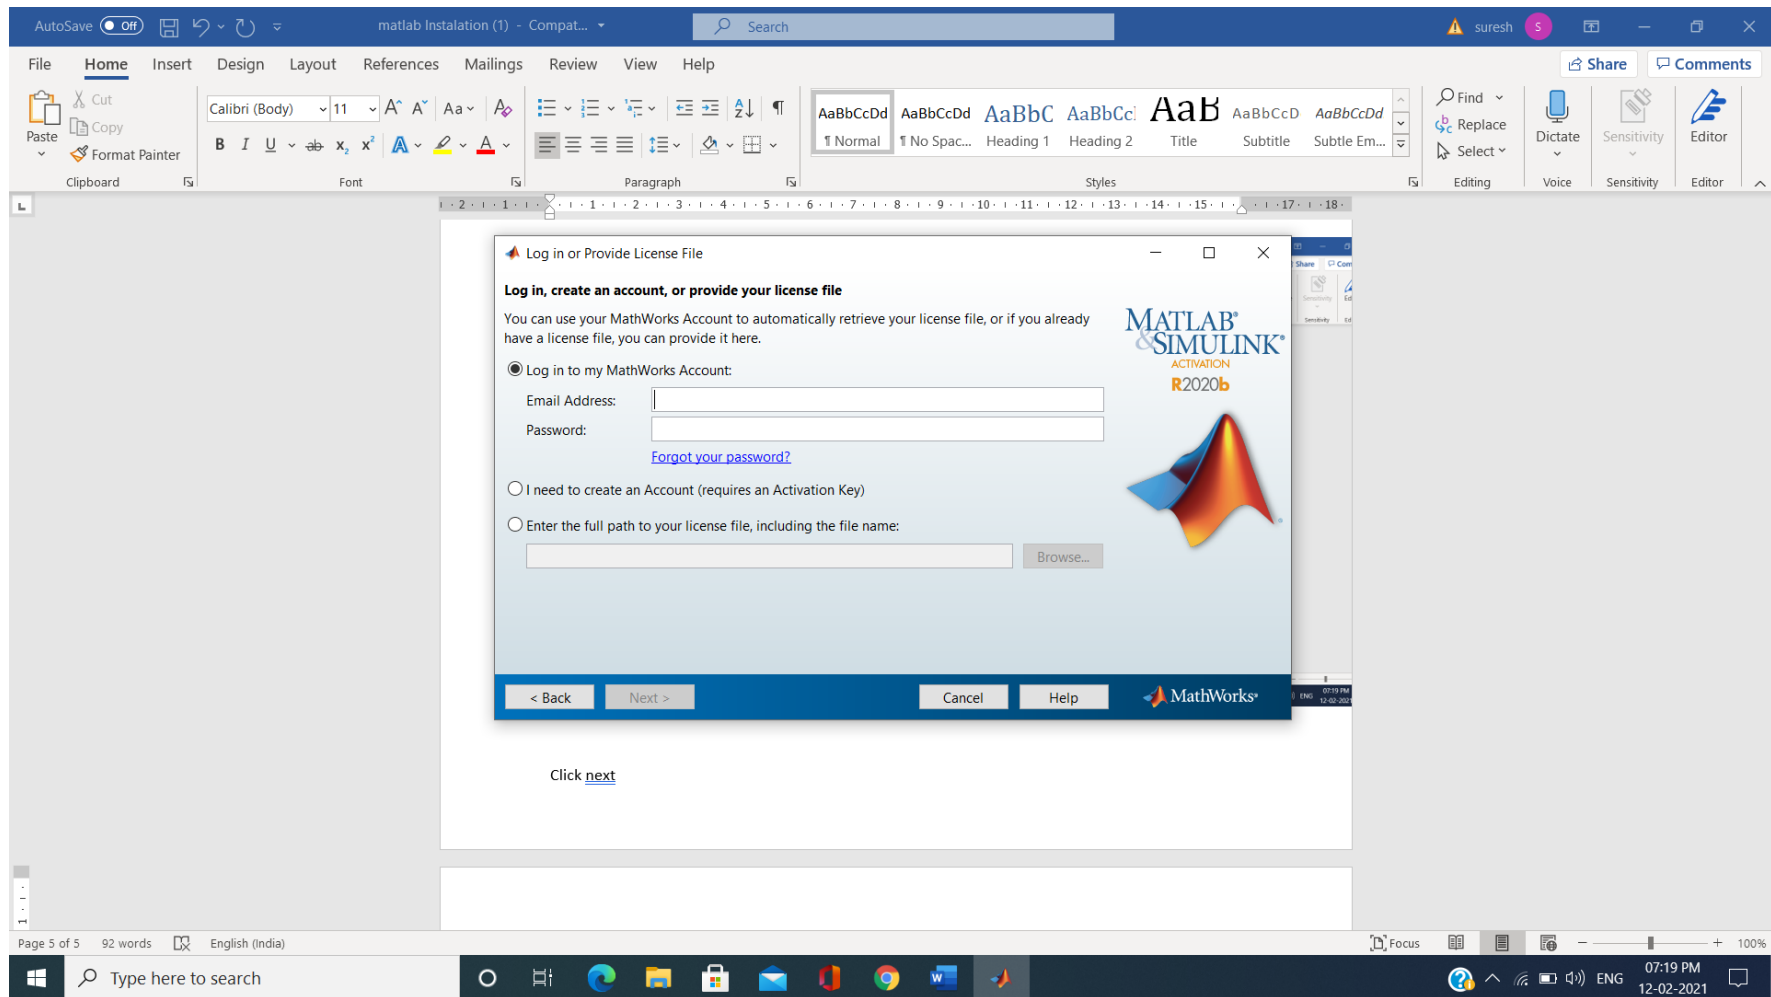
AutoSave Off matlab Instalation (1) - Compat... Search suresh S

File Home Insert Design Layout References Mailings Review View Help Share Comments

Paste Cut Copy Format Painter Clipboard
Calibri (Body) 11 Font
Paragraph
AaBbCcDd ¶ Normal
AaBbCcDd ¶ No Spac...
AaBbC Heading 1
AaBbCc Heading 2
AaB Title
AaBbCcD Subtitle
AaBbCcDd Subtle Em...
Styles
Find Replace Select Editing
Dictate Voice
Sensitivity Sensitivity
Editor Editor

Log in or Provide License File

Log in, create an account, or provide your license file

You can use your MathWorks Account to automatically retrieve your license file, or if you already have a license file, you can provide it here.

Log in to my MathWorks Account:

Email Address:

Password:

Forgot your password?

I need to create an Account (requires an Activation Key)

Enter the full path to your license file, including the file name:

Browse...

MATLAB & SIMULINK ACTIVATION R2020b

< Back Next > Cancel Help MathWorks

Click next

Page 5 of 5 92 words English (India) Focus 100%

Type here to search 07:19 PM 12-02-2021 ENG